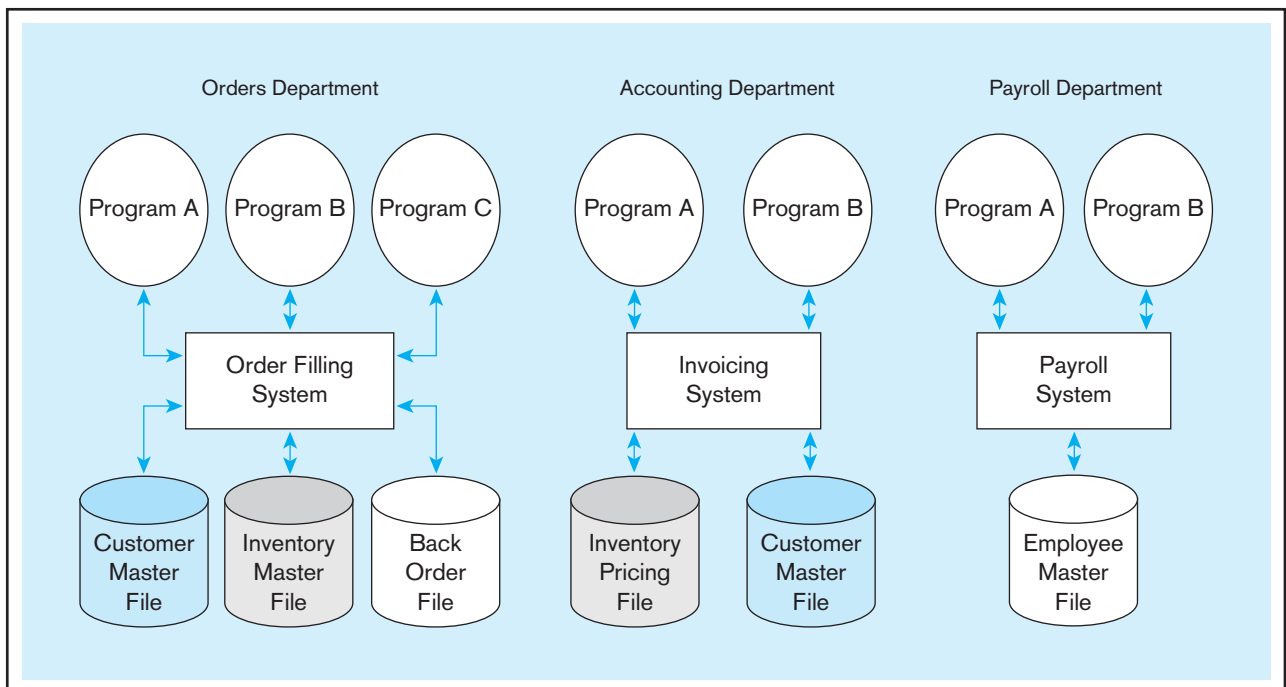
Orders Department

Program A

Program B

Program C

Order Filling System

Customer Master File

Inventory Master File

Back Order File

Accounting Department

Program A

Program B

Invoicing System

Inventory Pricing File

Customer Master File

Payroll Department

Program A

Program B

Payroll System

Employee Master File